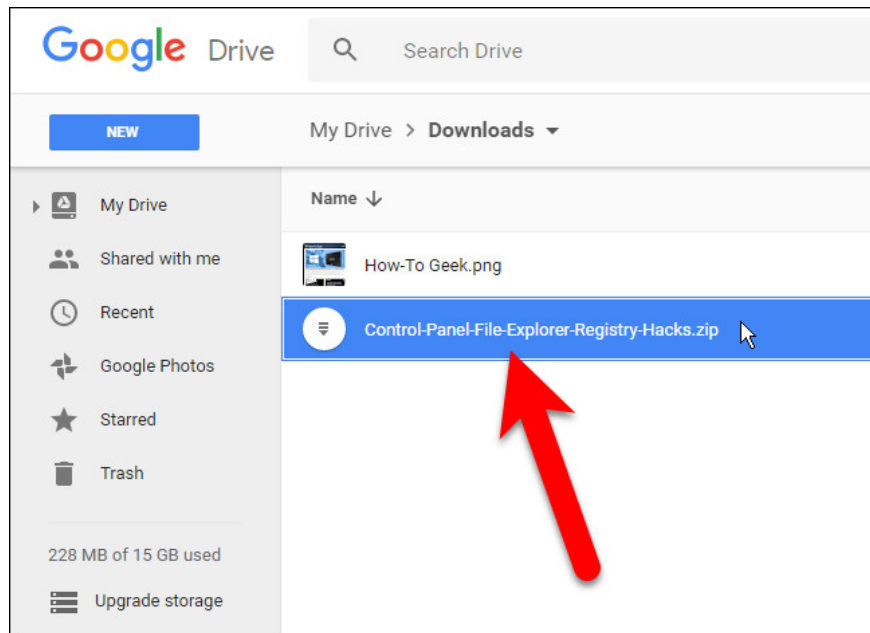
Google Drive

Search Drive

NEW

My Drive > Downloads

My Drive

Shared with me

Recent

Google Photos

Starred

Trash

228 MB of 15 GB used

Upgrade storage

Name

How-To Geek.png

Control-Panel-File-Explorer-Registry-Hacks.zip